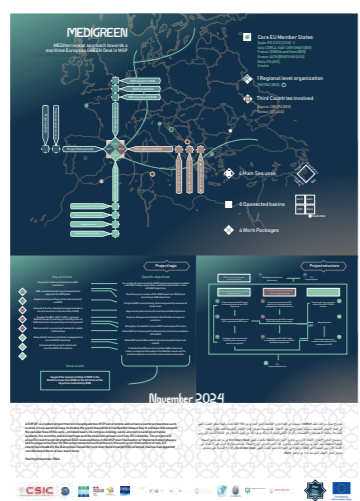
MEDIGREEN

MEDiterranean approach towards a maritime European GREEN Deal in MSP

Core EU Member States

1 Regional level organization

Third Countries involved

4 Main Sea uses

4 Connected basins

4 Work Packages

MEDIGREEN

Project Logic

Project structure

November 2024

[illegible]